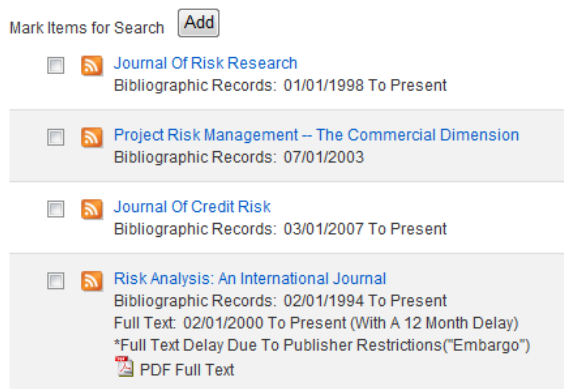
Mark Items for Search Add

Journal Of Risk Research
Bibliographic Records: 01/01/1998 To Present

Project Risk Management -- The Commercial Dimension
Bibliographic Records: 07/01/2003

Journal Of Credit Risk
Bibliographic Records: 03/01/2007 To Present

Risk Analysis: An International Journal
Bibliographic Records: 02/01/1994 To Present
Full Text: 02/01/2000 To Present (With A 12 Month Delay)
*Full Text Delay Due To Publisher Restrictions("Embargo")
PDF Full Text